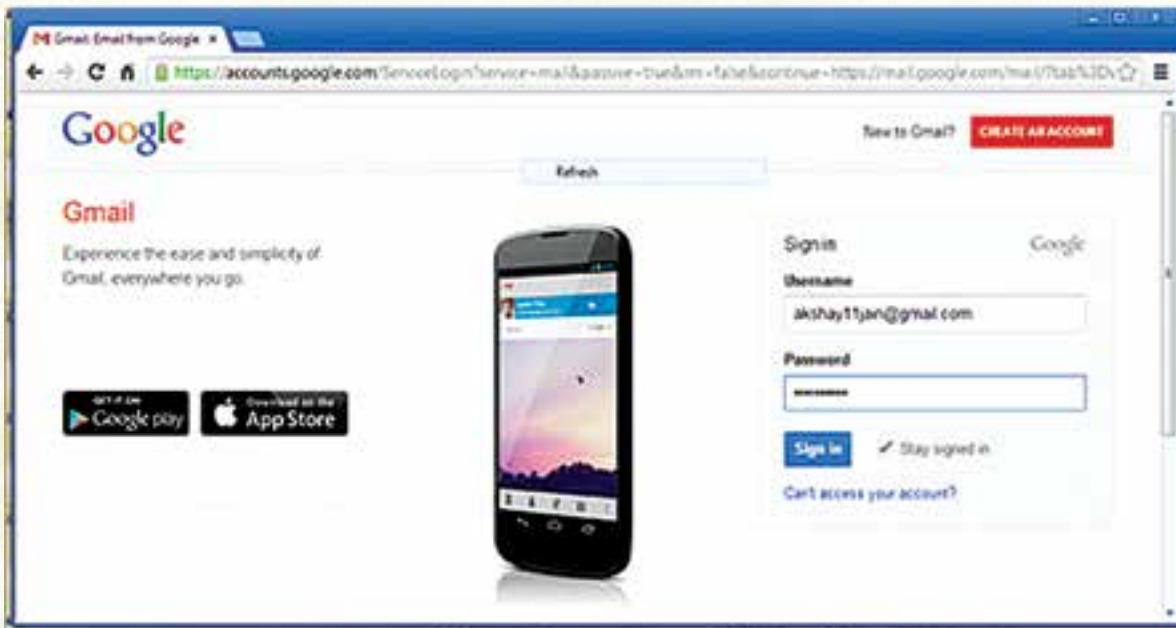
Gmail: Email from Google ×

https://accounts.google.com/ServiceLogin?service=mail&passive=true&rm=false&continue=https://mail.google.com/mail/?tab%3D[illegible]

Google

New to Gmail? CREATE AN ACCOUNT

Refresh

Gmail

Experience the ease and simplicity of Gmail, everywhere you go.

GET IT ON Google play

Download on the App Store

Sign in Google

Username

akshay11jan@gmail.com

Password

••••••••

Sign in

✔ Stay signed in

Can't access your account?